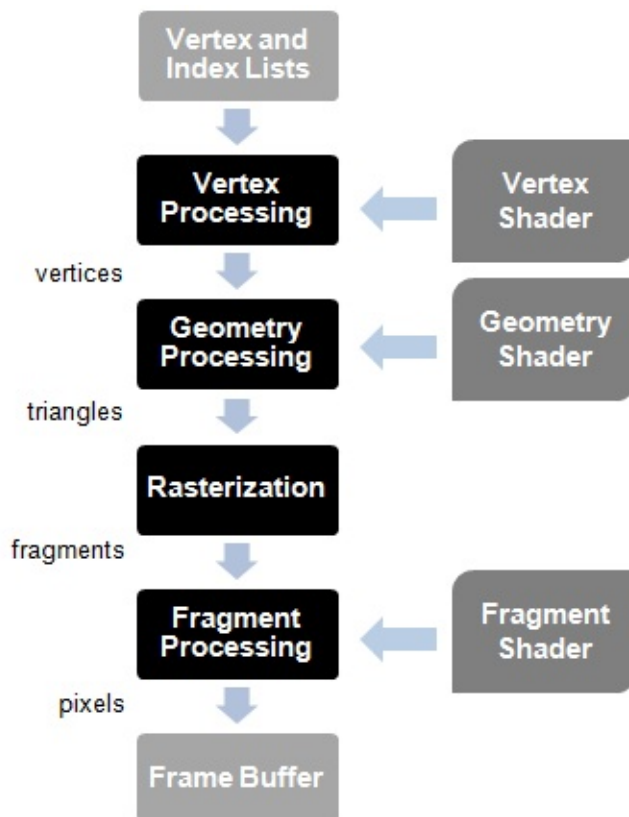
Vertex and Index Lists

Vertex Processing

Vertex Shader

vertices

Geometry Processing

Geometry Shader

triangles

Rasterization

fragments

Fragment Processing

Fragment Shader

pixels

Frame Buffer